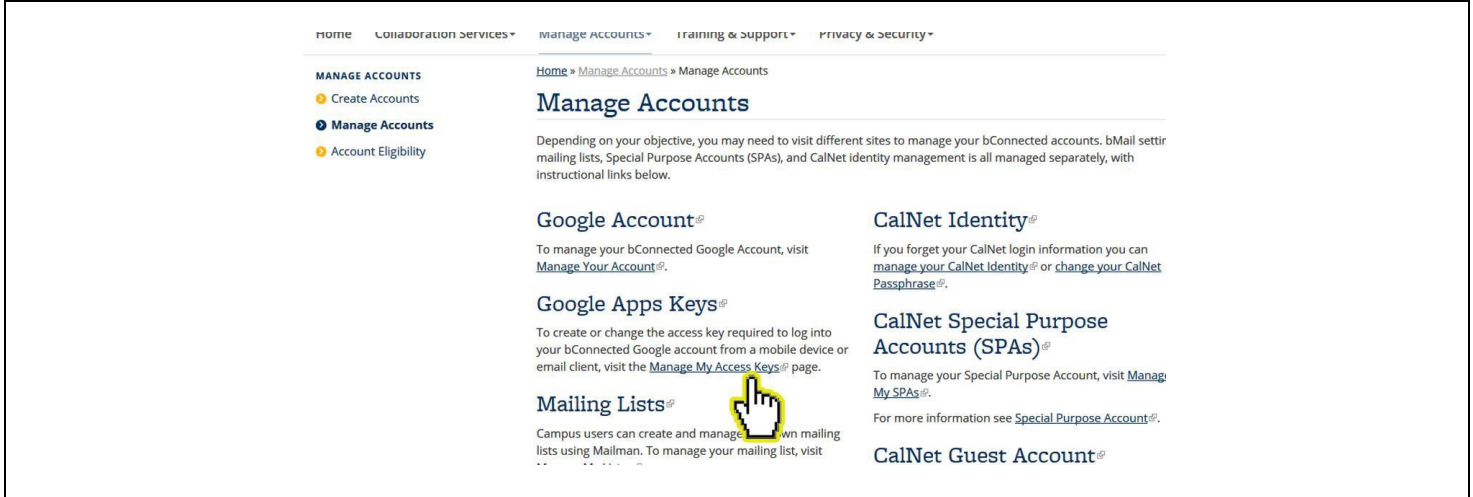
Home Collaboration Services▾ Manage Accounts▾ Training & Support▾ Privacy & Security▾

MANAGE ACCOUNTS
Create Accounts
Manage Accounts
Account Eligibility

Home » Manage Accounts » Manage Accounts

Manage Accounts

Depending on your objective, you may need to visit different sites to manage your bConnected accounts. bMail settin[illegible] mailing lists, Special Purpose Accounts (SPAs), and CalNet identity management is all managed separately, with instructional links below.

Google Account

To manage your bConnected Google Account, visit Manage Your Account.

Google Apps Keys

To create or change the access key required to log into your bConnected Google account from a mobile device or email client, visit the Manage My Access Keys page.

Mailing Lists

Campus users can create and manage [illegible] own mailing lists using Mailman. To manage your mailing list, visit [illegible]

CalNet Identity

If you forget your CalNet login information you can manage your CalNet Identity or change your CalNet Passphrase.

CalNet Special Purpose Accounts (SPAs)

To manage your Special Purpose Account, visit Manag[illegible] My SPAs.

For more information see Special Purpose Account.

CalNet Guest Account